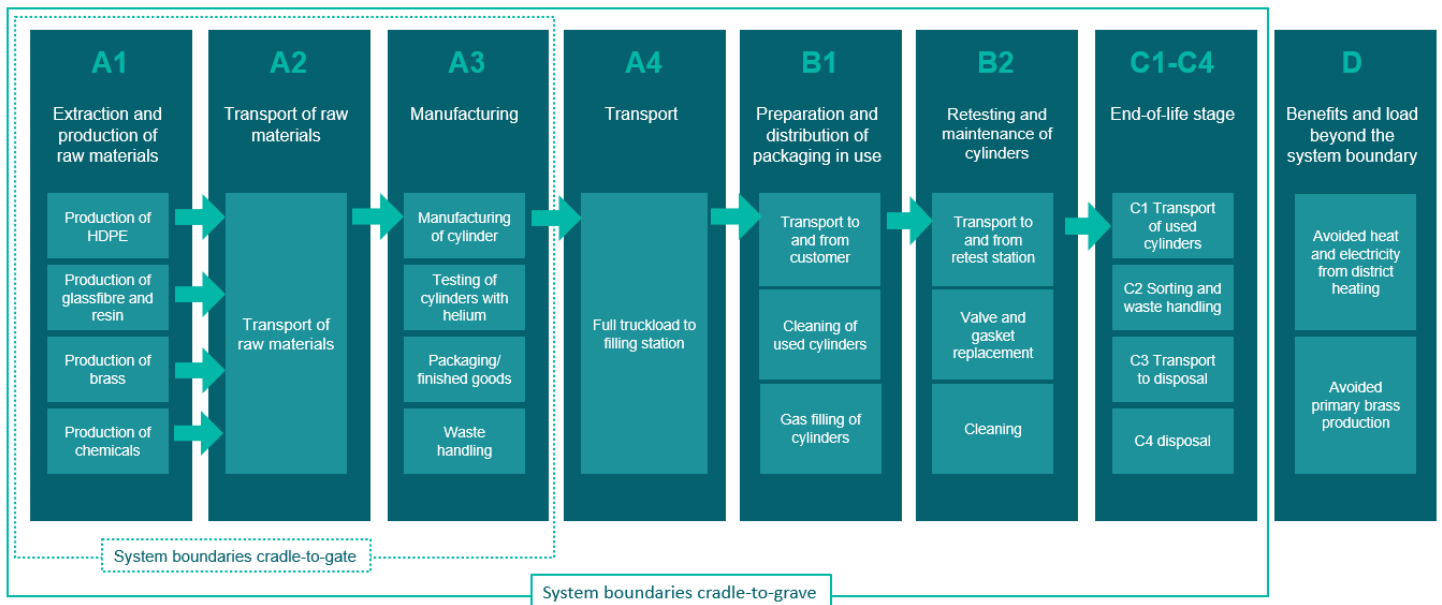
A1

Extraction and production of raw materials

Production of HDPE

Production of glassfibre and resin

Production of brass

Production of chemicals

A2

Transport of raw materials

Transport of raw materials

A3

Manufacturing

Manufacturing of cylinder

Testing of cylinders with helium

Packaging/ finished goods

Waste handling

A4

Transport

Full truckload to filling station

B1

Preparation and distribution of packaging in use

Transport to and from customer

Cleaning of used cylinders

Gas filling of cylinders

B2

Retesting and maintenance of cylinders

Transport to and from retest station

Valve and gasket replacement

Cleaning

C1-C4

End-of-life stage

C1 Transport of used cylinders

C2 Sorting and waste handling

C3 Transport to disposal

C4 disposal

D

Benefits and load beyond the system boundary

Avoided heat and electricity from district heating

Avoided primary brass production

System boundaries cradle-to-gate

System boundaries cradle-to-grave